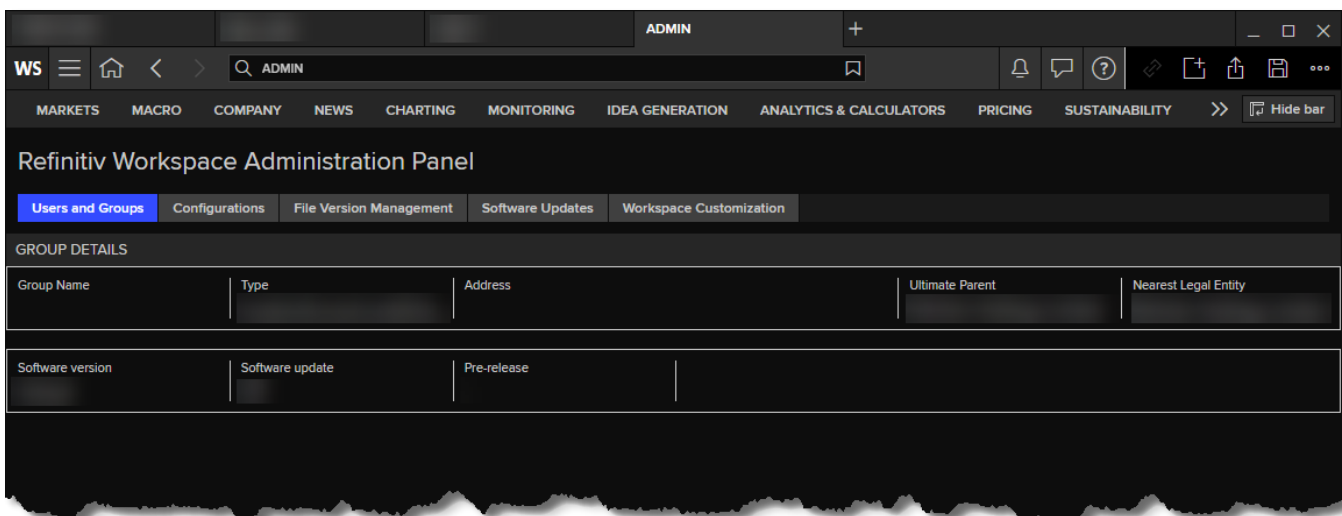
ADMIN

WS

ADMIN

MARKETS MACRO COMPANY NEWS CHARTING MONITORING IDEA GENERATION ANALYTICS & CALCULATORS PRICING SUSTAINABILITY

Hide bar

Refinitiv Workspace Administration Panel

Users and Groups Configurations File Version Management Software Updates Workspace Customization

GROUP DETAILS

| Group Name | Type | Address | Ultimate Parent | Nearest Legal Entity |
|---|---|---|---|---|
| | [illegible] | | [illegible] | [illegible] |

| Software version | Software update | Pre-release |
|---|---|---|
| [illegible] | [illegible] | |